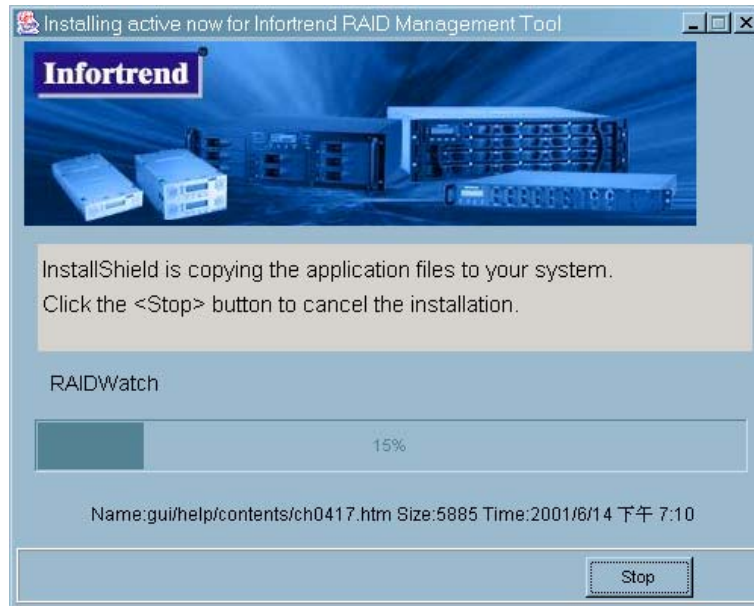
Installing active now for Infortrend RAID Management Tool

Infortrend

InstallShield is copying the application files to your system.
Click the <Stop> button to cancel the installation.

RAIDWatch

15%

Name:gui/help/contents/ch0417.htm Size:5885 Time:2001/6/14 下午 7:10

Stop